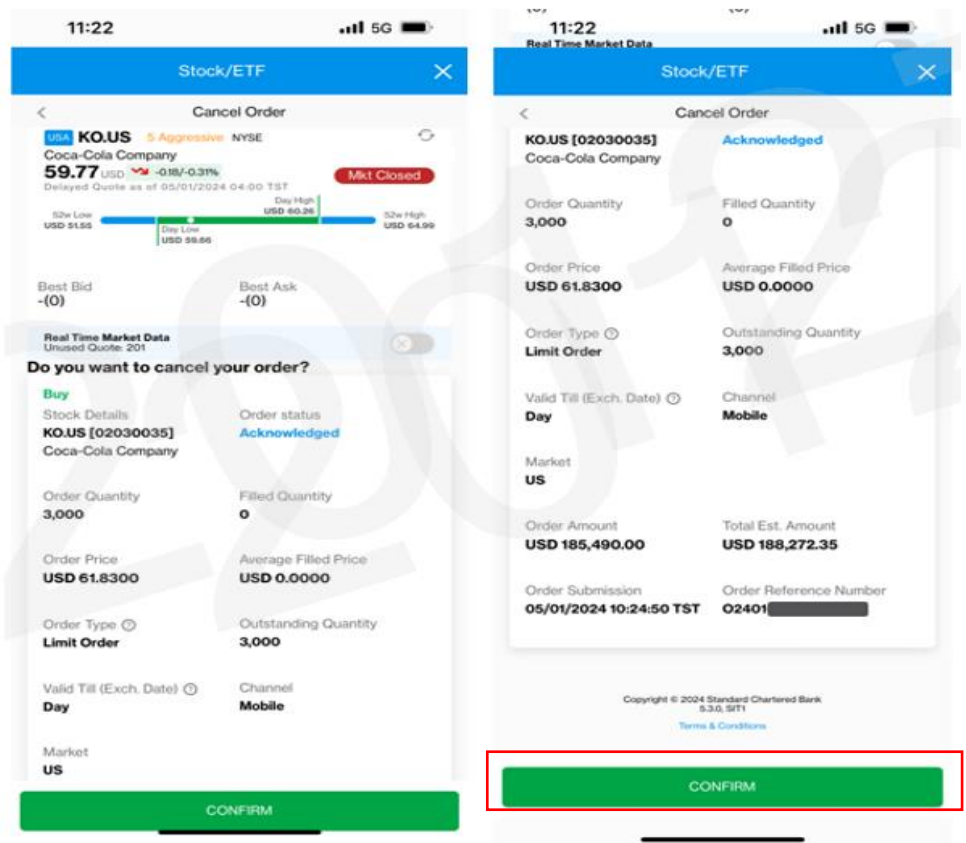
11:22 5G

Stock/ETF

Cancel Order

USA KO.US 5 Aggressive NYSE

Coca-Cola Company

59.77 USD -0.18/-0.31%

Mkt Closed

Delayed Quote as of 05/01/2024 04:00 TST

52w Low USD 51.55

Day High USD 60.26

Day Low USD 59.66

52w High USD 64.99

Best Bid -(0)

Best Ask -(0)

Real Time Market Data
Unused Quote: 201

Do you want to cancel your order?

Buy

Stock Details
KO.US [02030035]
Coca-Cola Company

Order status
Acknowledged

Order Quantity
3,000

Filled Quantity
0

Order Price
USD 61.8300

Average Filled Price
USD 0.0000

Order Type
Limit Order

Outstanding Quantity
3,000

Valid Till (Exch. Date)
Day

Channel
Mobile

Market
US

CONFIRM

11:22 5G

Real Time Market Data

Stock/ETF

Cancel Order

KO.US [02030035]
Coca-Cola Company

Acknowledged

Order Quantity
3,000

Filled Quantity
0

Order Price
USD 61.8300

Average Filled Price
USD 0.0000

Order Type
Limit Order

Outstanding Quantity
3,000

Valid Till (Exch. Date)
Day

Channel
Mobile

Market
US

Order Amount
USD 185,490.00

Total Est. Amount
USD 188,272.35

Order Submission
05/01/2024 10:24:50 TST

Order Reference Number
O2401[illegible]

Copyright © 2024 Standard Chartered Bank
5.3.0, SIT1
Terms & Conditions

CONFIRM